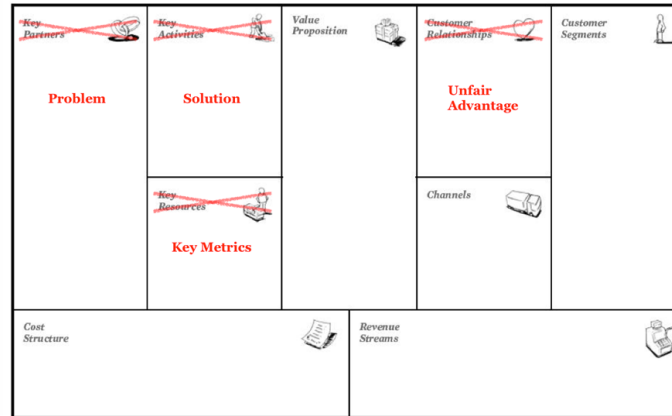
| Key Partners<br><br>Problem | Key Activities<br><br>Solution | Value Proposition | Customer Relationships<br><br>Unfair Advantage | Customer Segments |
|---|---|---|---|---|
| | Key Resources<br><br>Key Metrics | | Channels | |

| Cost Structure | Revenue Streams |
|---|---|